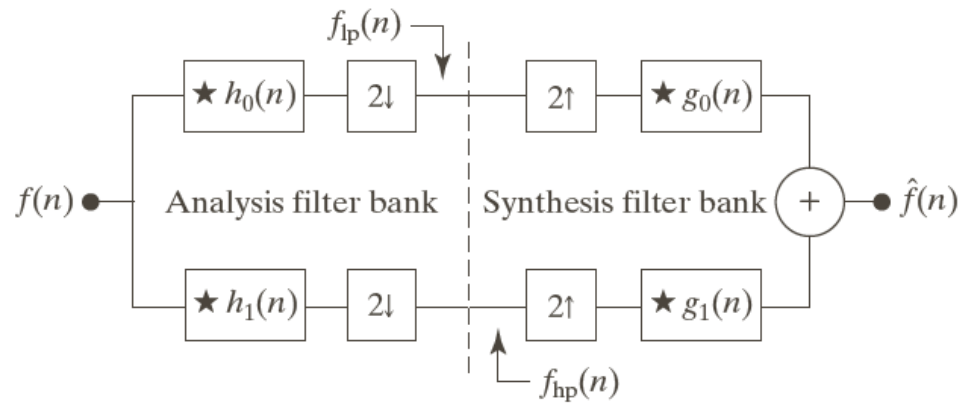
$f_{\text{lp}}(n)$

$\star\, h_0(n)$ $2\downarrow$ $2\uparrow$ $\star\, g_0(n)$

$f(n)$ Analysis filter bank Synthesis filter bank $+$ $\hat{f}(n)$

$\star\, h_1(n)$ $2\downarrow$ $2\uparrow$ $\star\, g_1(n)$

$f_{\text{hp}}(n)$